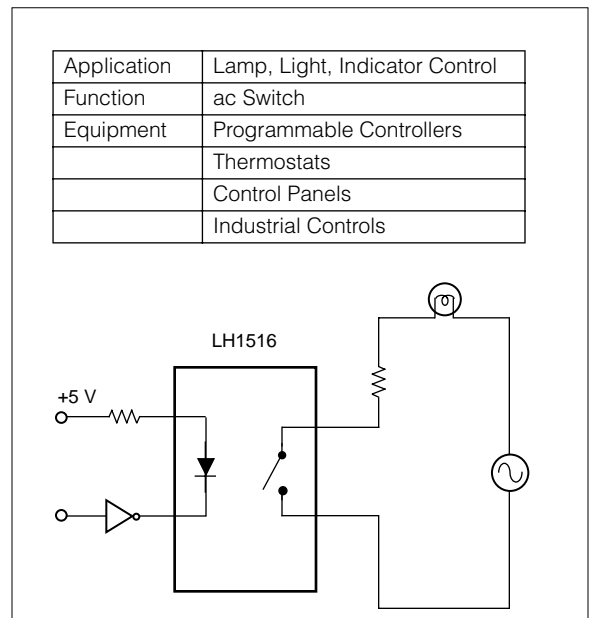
| Application | Lamp, Light, Indicator Control |
|---|---|
| Function | ac Switch |
| Equipment | Programmable Controllers |
| | Thermostats |
| | Control Panels |
| | Industrial Controls |

LH1516

+5 V